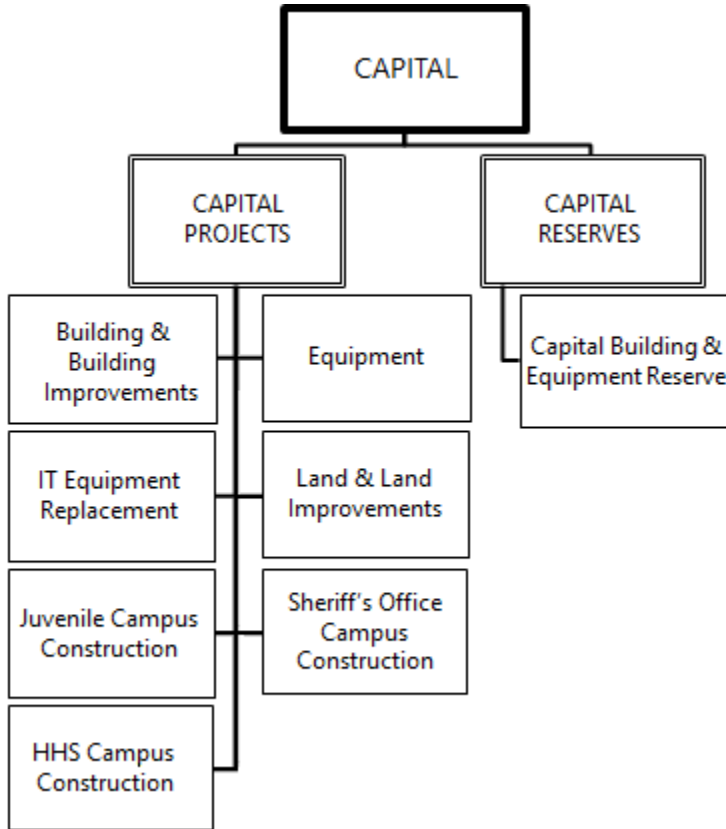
CAPITAL

CAPITAL PROJECTS

CAPITAL RESERVES

Building & Building Improvements

Equipment

IT Equipment Replacement

Land & Land Improvements

Juvenile Campus Construction

Sheriff's Office Campus Construction

HHS Campus Construction

Capital Building & Equipment Reserve